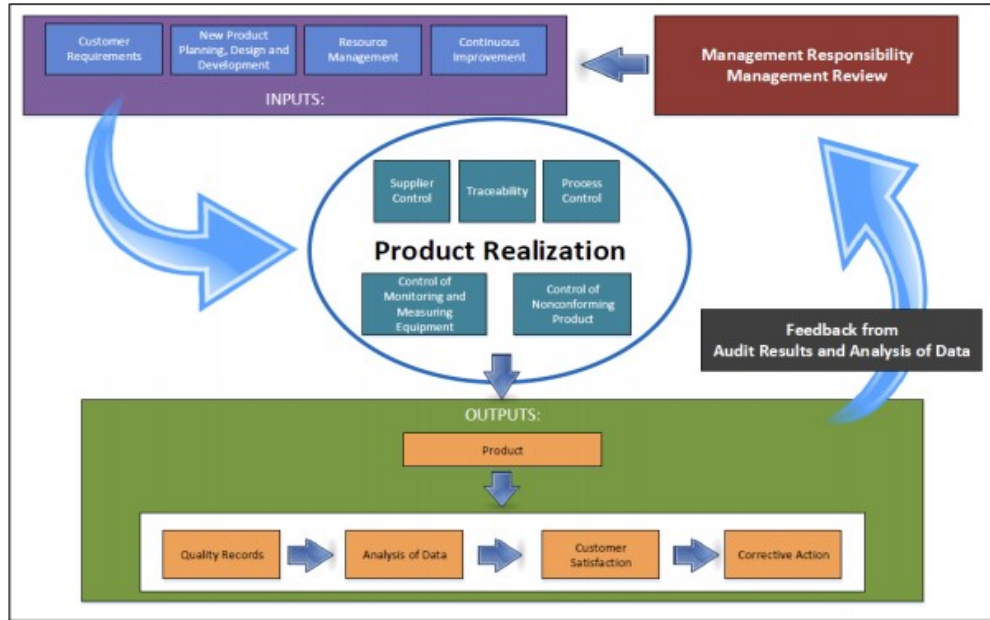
Customer Requirements

New Product Planning, Design and Development

Resource Management

Continuous Improvement

INPUTS:

Management Responsibility
Management Review

Supplier Control

Traceability

Process Control

Product Realization

Control of Monitoring and Measuring Equipment

Control of Nonconforming Product

Feedback from
Audit Results and Analysis of Data

OUTPUTS:

Product

Quality Records

Analysis of Data

Customer Satisfaction

Corrective Action